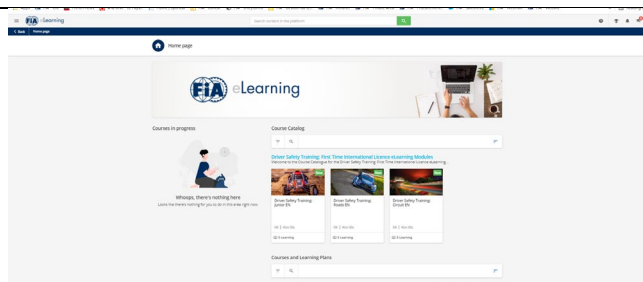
FIA eLearning

Search content in the platform

Back | Home page

Home page

FIA eLearning

Courses in progress

Whoops, there's nothing here
Looks like there's nothing for you to do in the area right now.

Course Catalog

Driver Safety Training: First Time International Licence eLearning Modules
Welcome to the Course Catalogue for the Driver Safety Training: First Time International Licence eLearning.

NEW
Driver Safety Training: Junior EN
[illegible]
E-Learning

NEW
Driver Safety Training: Roads EN
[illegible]
E-Learning

NEW
Driver Safety Training: Circuit EN
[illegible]
E-Learning

Courses and Learning Plans